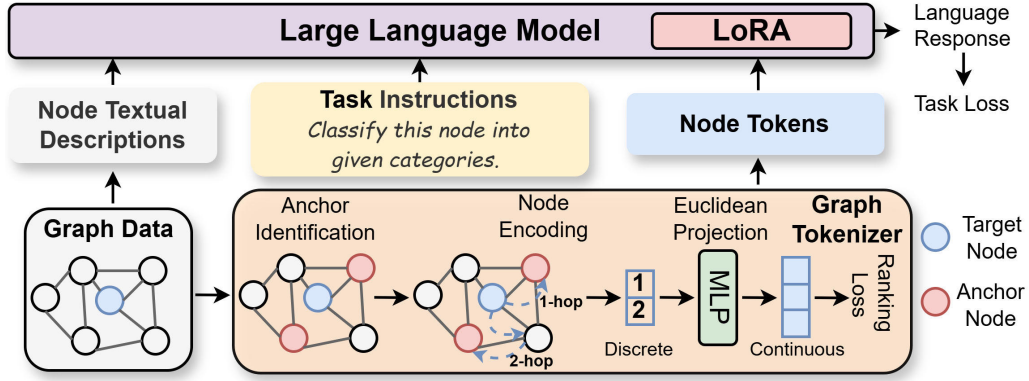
Large Language Model

LoRA

Language Response

Task Loss

Node Textual Descriptions

Task Instructions

Classify this node into given categories.

Node Tokens

Graph Data

Anchor Identification

Node Encoding

1-hop

2-hop

Euclidean Projection

Graph Tokenizer

1

2

Discrete

MLP

Continuous

Ranking Loss

Target Node

Anchor Node